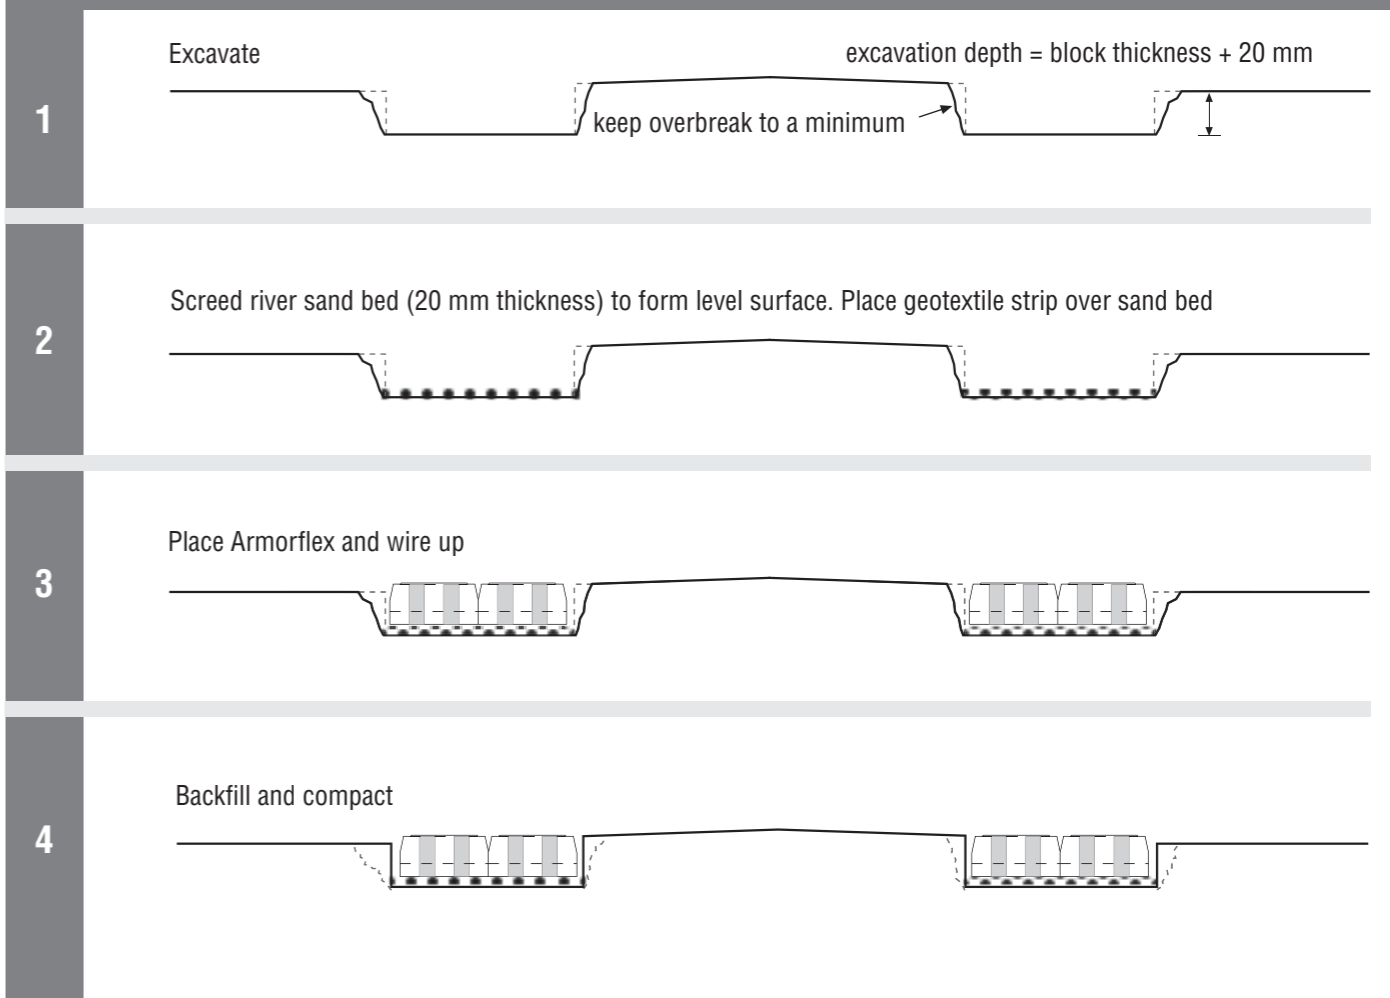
1

Excavate

excavation depth = block thickness + 20 mm

keep overbreak to a minimum

2

Screed river sand bed (20 mm thickness) to form level surface. Place geotextile strip over sand bed

3

Place Armorflex and wire up

4

Backfill and compact